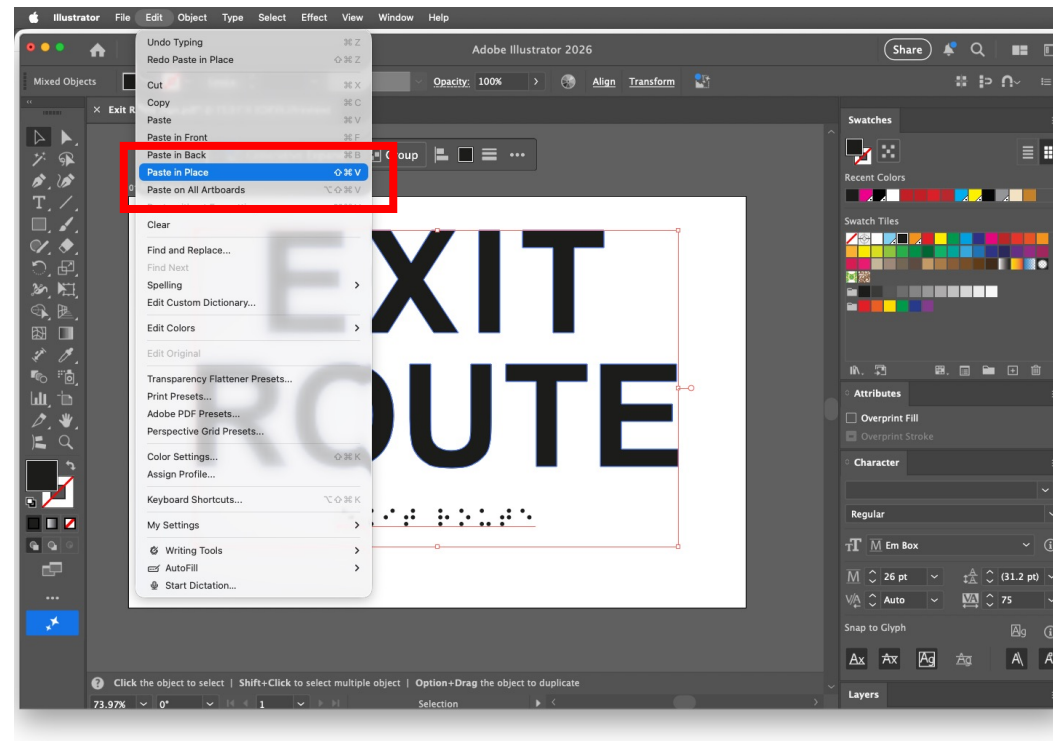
Illustrator File Edit Object Type Select Effect View Window Help

Adobe Illustrator 2026

Share

Mixed Objects

Opacity: 100%

Align Transform

Exit R

Undo Typing ⌘Z
Redo Paste in Place ⇧⌘Z
Cut ⌘X
Copy ⌘C
Paste ⌘V
Paste in Front ⌘F
Paste in Back ⌘B
Paste in Place ⇧⌘V
Paste on All Artboards ⌥⇧⌘V
Clear
Find and Replace...
Find Next
Spelling
Edit Custom Dictionary...
Edit Colors
Edit Original
Transparency Flattener Presets...
Print Presets...
Adobe PDF Presets...
Perspective Grid Presets...
Color Settings... ⇧⌘K
Assign Profile...
Keyboard Shortcuts... ⌥⇧⌘K
My Settings
Writing Tools
AutoFill
Start Dictation...

Group

EXIT
ROUTE

Swatches
Recent Colors
Swatch Tiles

Attributes
Overprint Fill
Overprint Stroke

Character
Regular
Em Box
26 pt
(31.2 pt)
Auto
75
Snap to Glyph

Layers

Click the object to select | Shift+Click to select multiple object | Option+Drag the object to duplicate

73.97% 0° 1 Selection